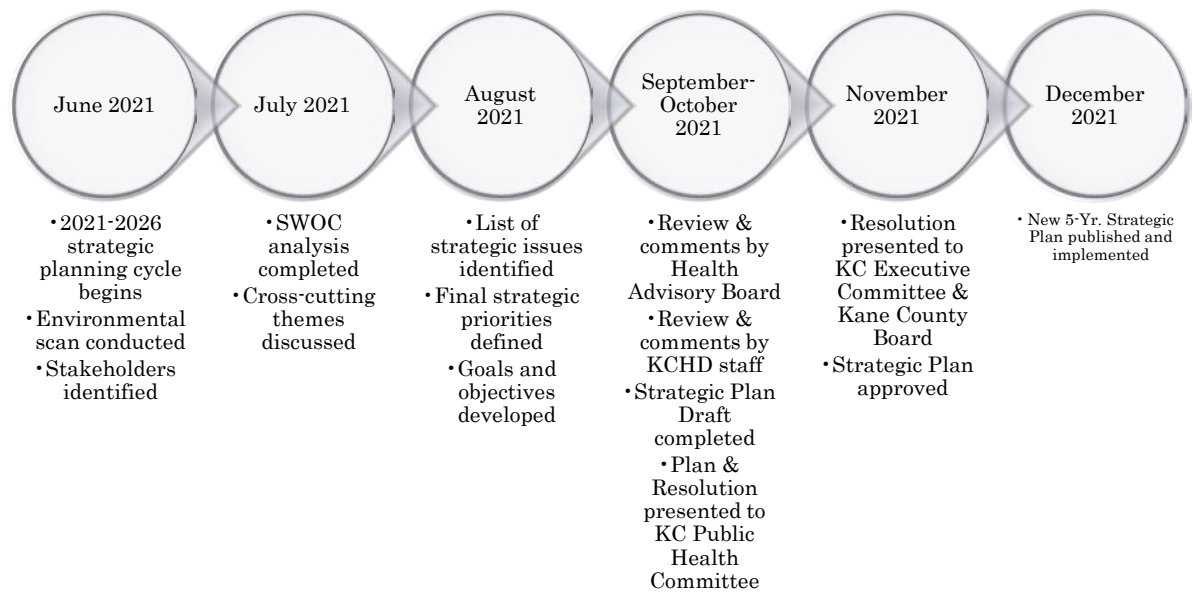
June 2021

July 2021

August 2021

September-October 2021

November 2021

December 2021

•2021-2026 strategic planning cycle begins
•Environmental scan conducted
•Stakeholders identified

•SWOC analysis completed
•Cross-cutting themes discussed

•List of strategic issues identified
•Final strategic priorities defined
•Goals and objectives developed

•Review & comments by Health Advisory Board
•Review & comments by KCHD staff
•Strategic Plan Draft completed
•Plan & Resolution presented to KC Public Health Committee

•Resolution presented to KC Executive Committee & Kane County Board
•Strategic Plan approved

• New 5-Yr. Strategic Plan published and implemented